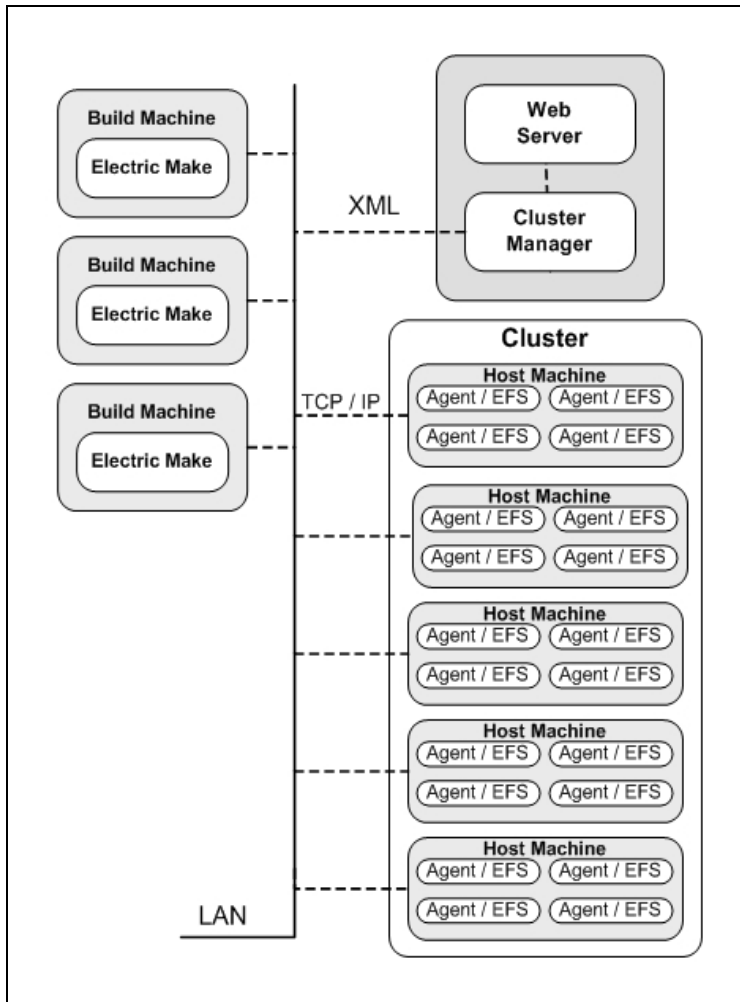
Build Machine
Electric Make

Build Machine
Electric Make

Build Machine
Electric Make

Web Server

Cluster Manager

XML

TCP / IP

Cluster

Host Machine
Agent / EFS
Agent / EFS
Agent / EFS
Agent / EFS

Host Machine
Agent / EFS
Agent / EFS
Agent / EFS
Agent / EFS

Host Machine
Agent / EFS
Agent / EFS
Agent / EFS
Agent / EFS

Host Machine
Agent / EFS
Agent / EFS
Agent / EFS
Agent / EFS

Host Machine
Agent / EFS
Agent / EFS
Agent / EFS
Agent / EFS

LAN